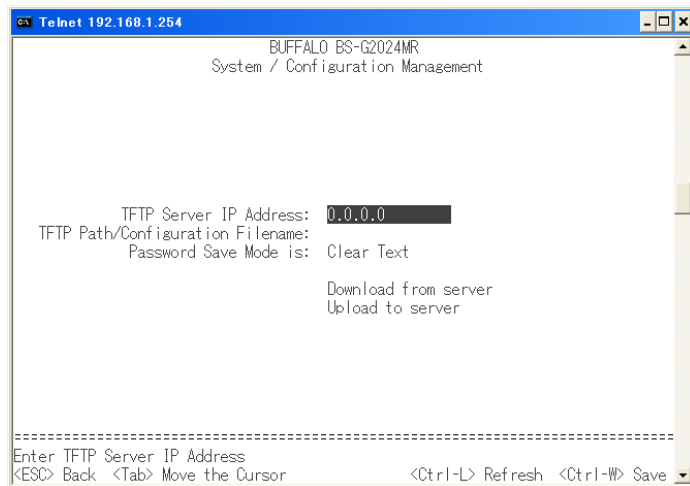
Telnet 192.168.1.254

BUFFALO BS-G2024MR
System / Configuration Management

TFTP Server IP Address: 0.0.0.0
TFTP Path/Configuration Filename:
Password Save Mode is: Clear Text

Download from server
Upload to server

==========================================================================
Enter TFTP Server IP Address
<ESC> Back <Tab> Move the Cursor <Ctrl-L> Refresh <Ctrl-W> Save